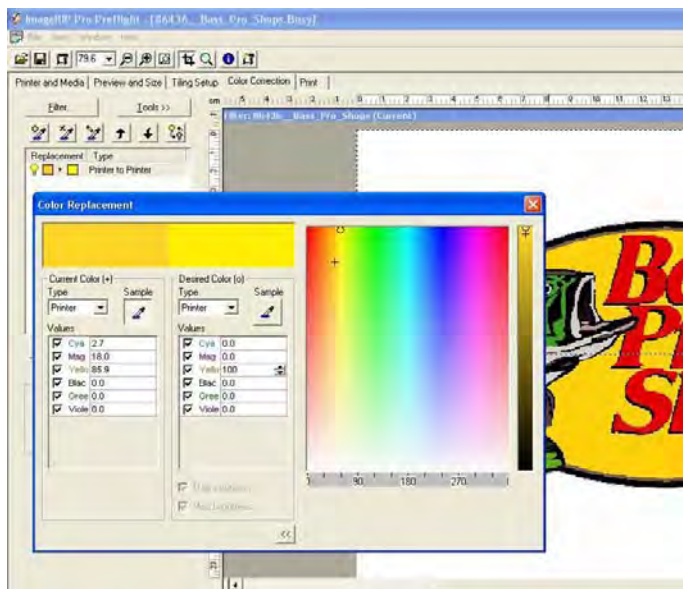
ImageRIP Pro Preflight - [86436_ Bass_Pro_Shops.Bmp]

File Tools Window Help

79.6

Printer and Media | Preview and Size | Tiling Setup | Color Correction | Print

Filter... Tools >>

Replacement Type

Printer to Printer

Filter: 86436_ Bass_Pro_Shops (Current)

Color Replacement

Current Color (+)
Type
Printer
Sample
Values
Cya 2.7
Mag 18.0
Yello 85.9
Blac 0.0
Gree 0.0
Viole 0.0

Desired Color (o)
Type
Printer
Sample
Values
Cya 0.0
Mag 0.0
Yello 100
Blac 0.0
Gree 0.0
Viole 0.0

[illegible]
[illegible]

<<

90 180 270

Ba
Pr
Sh